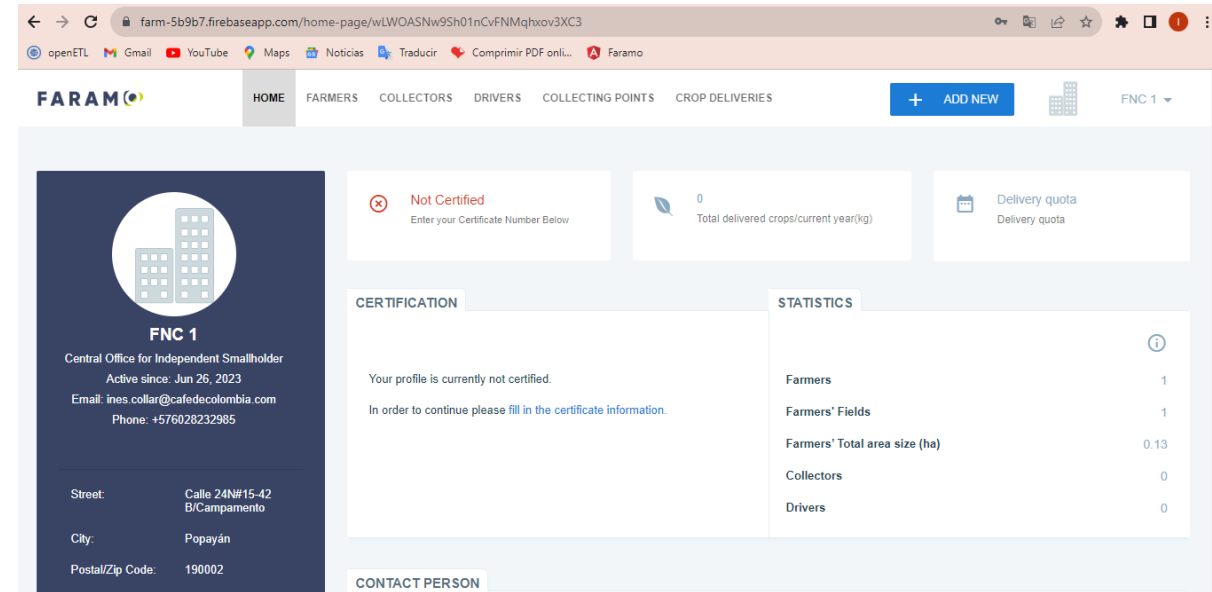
farm-5b9b7.firebaseapp.com/home-page/wLWOASNw9Sh01nCvFNMqhxov3XC3

openETL Gmail YouTube Maps Noticias Traducir Comprimir PDF onli... Faramo

FARAM

HOME FARMERS COLLECTORS DRIVERS COLLECTING POINTS CROP DELIVERIES

+ ADD NEW

FNC 1

FNC 1
Central Office for Independent Smallholder
Active since: Jun 26, 2023
Email: ines.collar@cafedecolombia.com
Phone: +576028232985

Street: Calle 24N#15-42 B/Campamento
City: Popayán
Postal/Zip Code: 190002

Not Certified
Enter your Certificate Number Below

0
Total delivered crops/current year(kg)

Delivery quota
Delivery quota

CERTIFICATION

Your profile is currently not certified.

In order to continue please fill in the certificate information.

STATISTICS

| | |
|---|---|
| Farmers | 1 |
| Farmers' Fields | 1 |
| Farmers' Total area size (ha) | 0.13 |
| Collectors | 0 |
| Drivers | 0 |

CONTACT PERSON